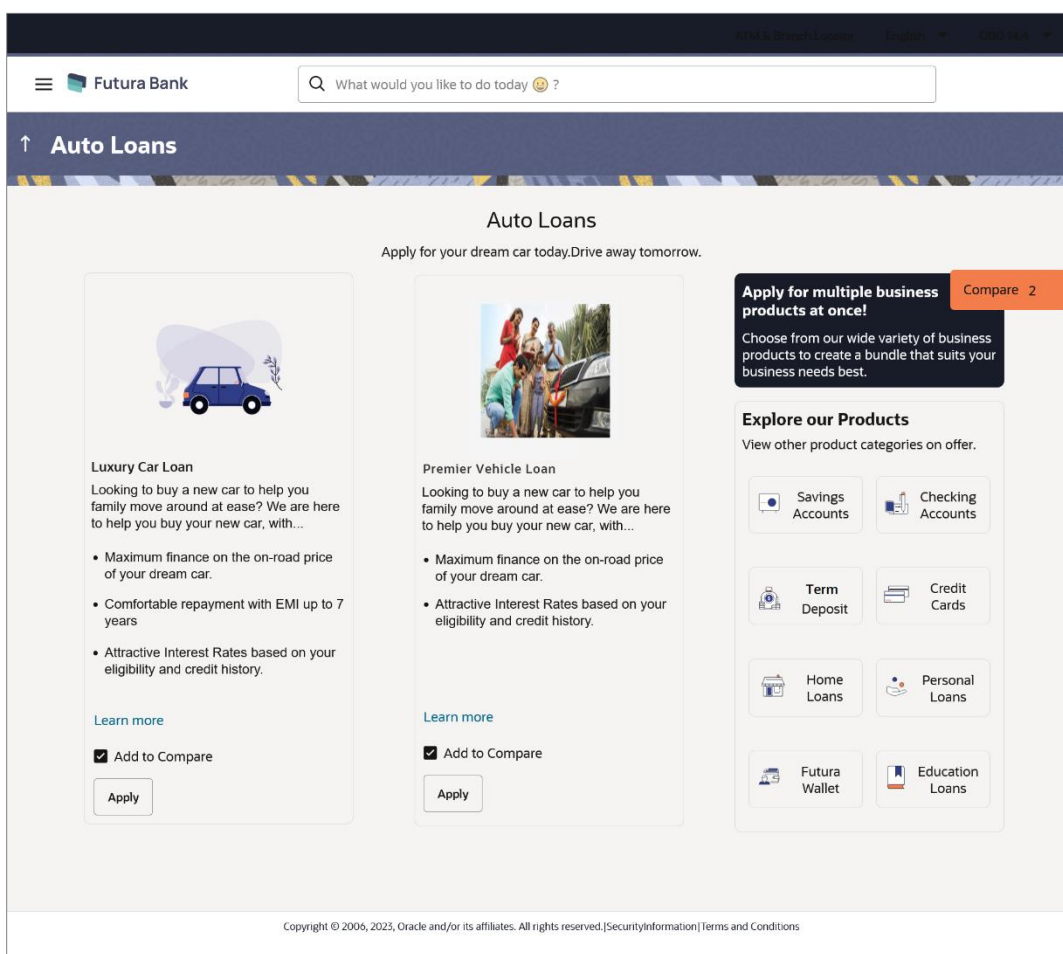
ATM & Branch Locator English GBP-UK

Futura Bank

What would you like to do today 🙂 ?

↑ Auto Loans

Auto Loans

Apply for your dream car today.Drive away tomorrow.

Luxury Car Loan

Looking to buy a new car to help you family move around at ease? We are here to help you buy your new car, with...

- Maximum finance on the on-road price of your dream car.
- Comfortable repayment with EMI up to 7 years
- Attractive Interest Rates based on your eligibility and credit history.

Learn more

Add to Compare

Apply

Premier Vehicle Loan

Looking to buy a new car to help you family move around at ease? We are here to help you buy your new car, with...

- Maximum finance on the on-road price of your dream car.
- Attractive Interest Rates based on your eligibility and credit history.

Learn more

Add to Compare

Apply

Apply for multiple business products at once!

Choose from our wide variety of business products to create a bundle that suits your business needs best.

Compare 2

Explore our Products

View other product categories on offer.

Savings Accounts

Checking Accounts

Term Deposit

Credit Cards

Home Loans

Personal Loans

Futura Wallet

Education Loans

Copyright © 2006, 2023, Oracle and/or its affiliates. All rights reserved.|SecurityInformation|Terms and Conditions